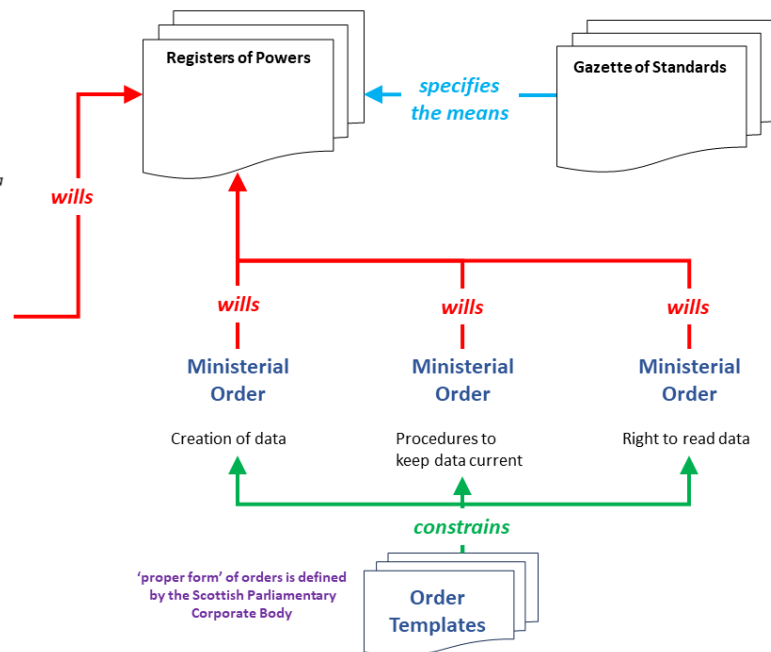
Registers of Powers

specifies the means

Gazette of Standards

wills

wills

wills

wills

Ministerial Order

Ministerial Order

Ministerial Order

Creation of data

Procedures to keep data current

Right to read data

constrains

'proper form' of orders is defined by the Scottish Parliamentary Corporate Body

Order Templates